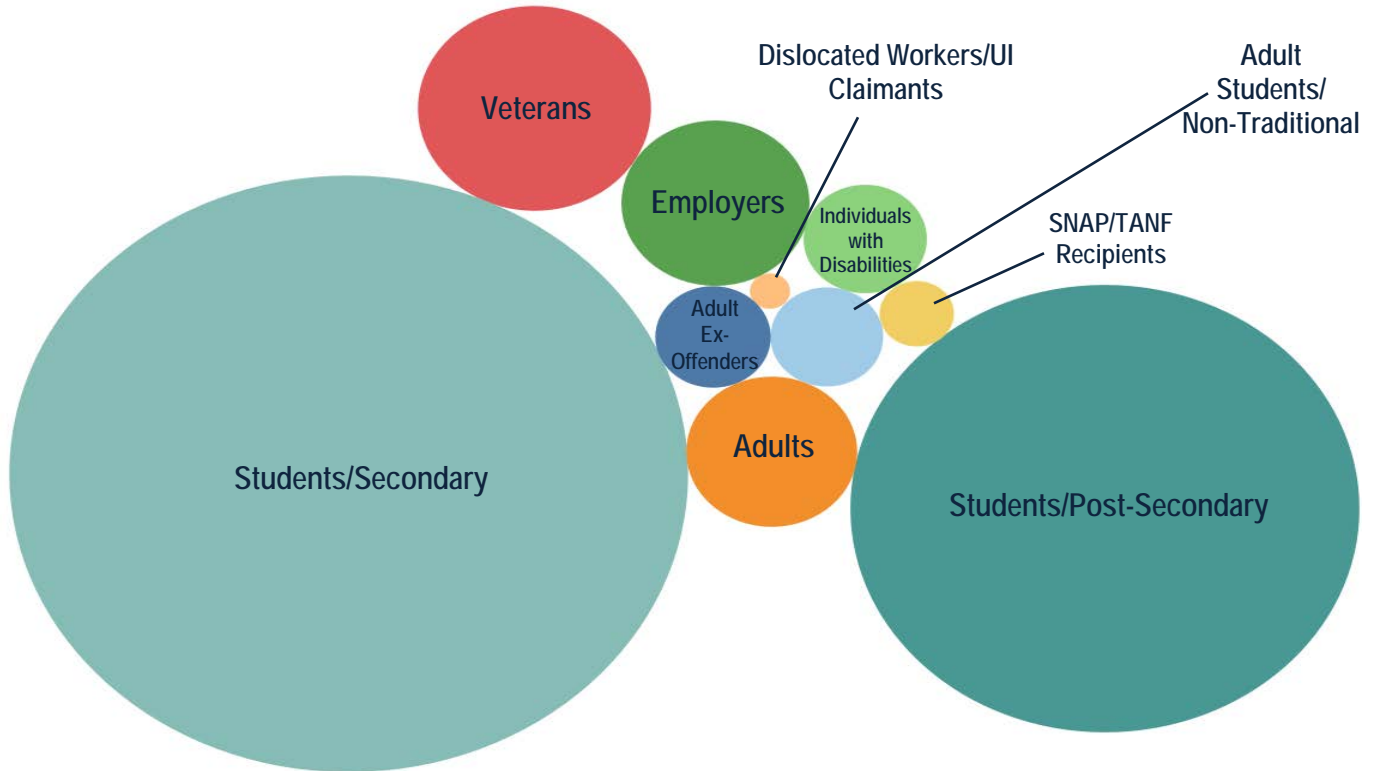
Veterans

Dislocated Workers/UI Claimants

Adult Students/ Non-Traditional

Employers

Individuals with Disabilities

SNAP/TANF Recipients

Adult Ex-Offenders

Adults

Students/Secondary

Students/Post-Secondary